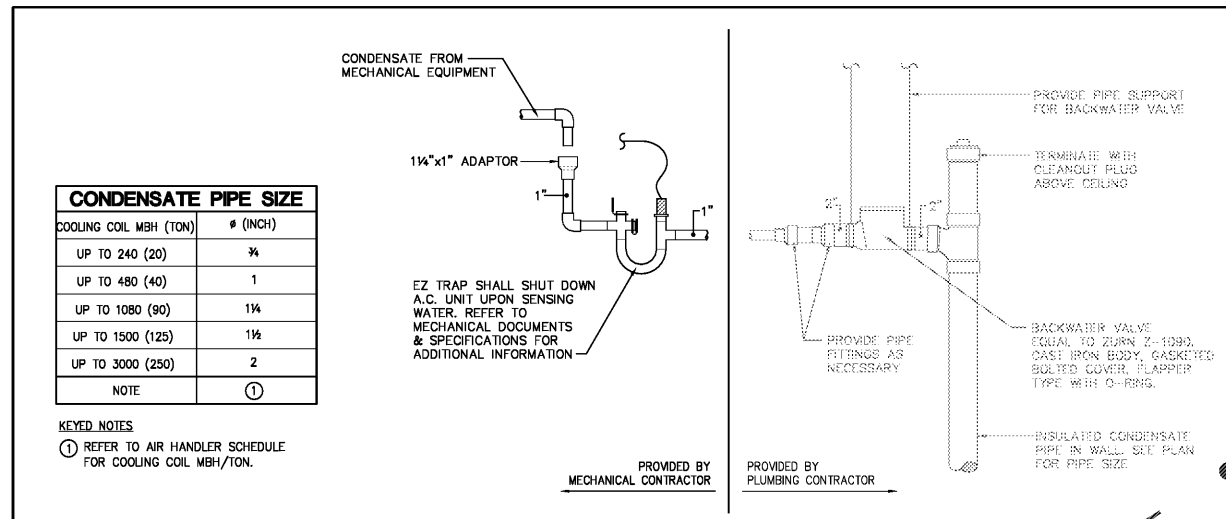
| CONDENSATE PIPE SIZE | |
|---|---|
| COOLING COIL MBH (TON) | ø (INCH) |
| UP TO 240 (20) | ¾ |
| UP TO 480 (40) | 1 |
| UP TO 1080 (90) | 1¼ |
| UP TO 1500 (125) | 1½ |
| UP TO 3000 (250) | 2 |
| NOTE | ① |

KEYED NOTES

① REFER TO AIR HANDLER SCHEDULE FOR COOLING COIL MBH/TON.

CONDENSATE FROM MECHANICAL EQUIPMENT

1¼"x1" ADAPTOR

1"

1"

EZ TRAP SHALL SHUT DOWN A.C. UNIT UPON SENSING WATER. REFER TO MECHANICAL DOCUMENTS & SPECIFICATIONS FOR ADDITIONAL INFORMATION

PROVIDED BY MECHANICAL CONTRACTOR

PROVIDE PIPE SUPPORT FOR BACKWATER VALVE

TERMINATE WITH CLEANOUT PLUG ABOVE CEILING

2"

2"

PROVIDE PIPE FITTINGS AS NECESSARY

BACKWATER VALVE EQUAL TO ZURN Z-1090, CAST IRON BODY, GASKETED BOLTED COVER, FLAPPER TYPE WITH O-RING.

INSULATED CONDENSATE PIPE IN WALL. SEE PLAN FOR PIPE SIZE

PROVIDED BY PLUMBING CONTRACTOR